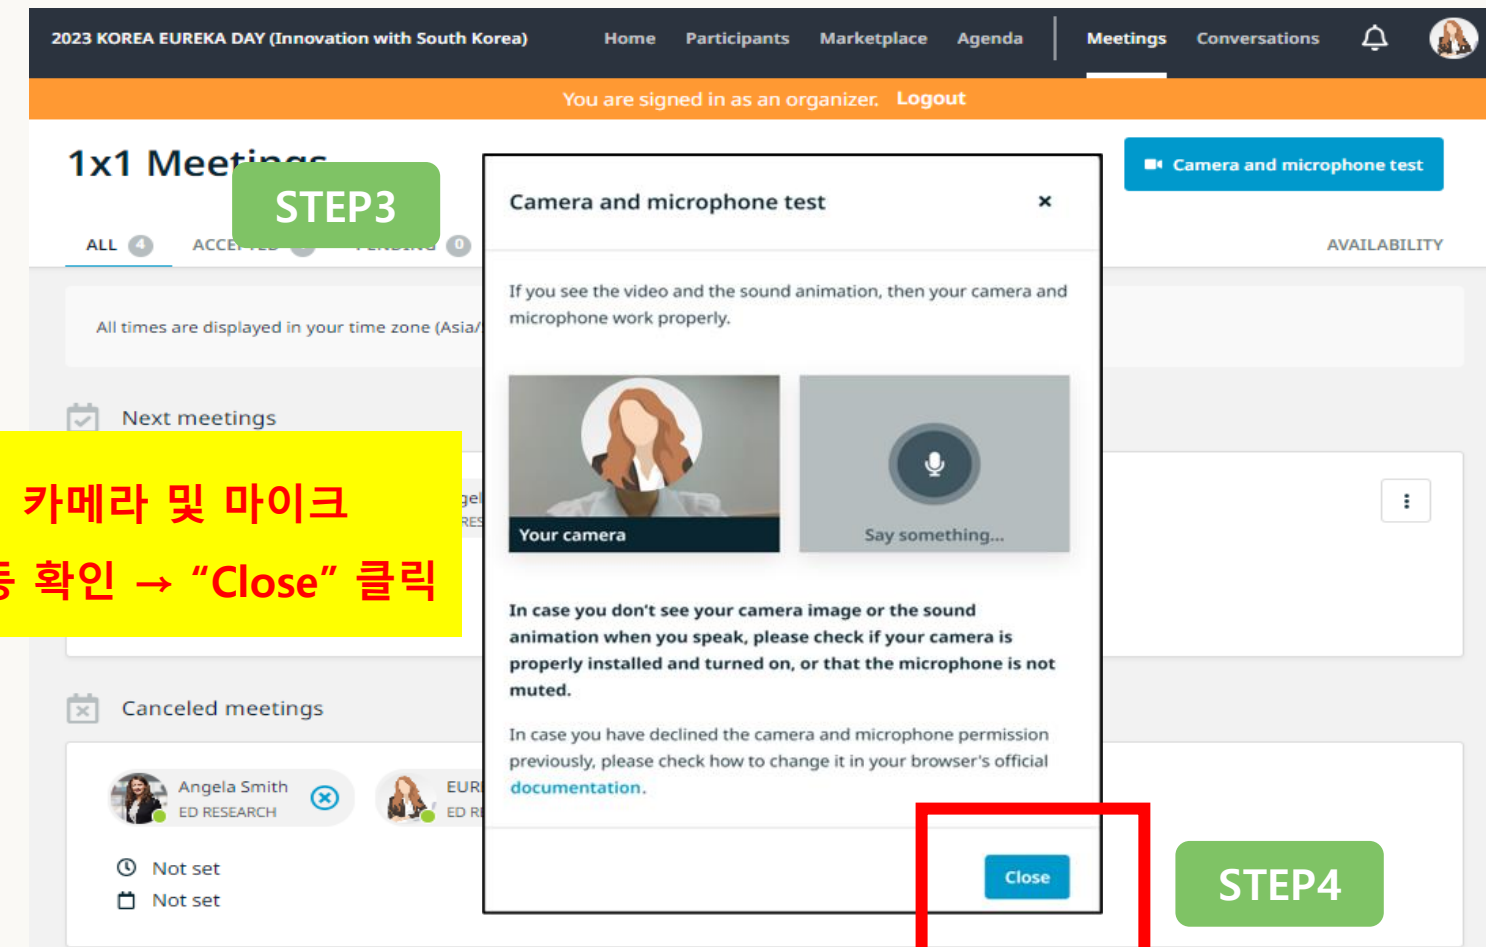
2023 KOREA EUREKA DAY (Innovation with South Korea) Home Participants Marketplace Agenda Meetings Conversations

You are signed in as an organizer. Logout

1x1 Meetings

STEP3

Camera and microphone test

ALL 4 ACCEPTED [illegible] PENDING 0 AVAILABILITY

All times are displayed in your time zone (Asia/

Next meetings

카메라 및 마이크
등 확인 → “Close” 클릭

Canceled meetings

Angela Smith
ED RESEARCH

EURI
ED RI

Not set
Not set

Camera and microphone test ×

If you see the video and the sound animation, then your camera and microphone work properly.

Your camera

Say something...

In case you don't see your camera image or the sound animation when you speak, please check if your camera is properly installed and turned on, or that the microphone is not muted.

In case you have declined the camera and microphone permission previously, please check how to change it in your browser's official documentation.

Close

STEP4